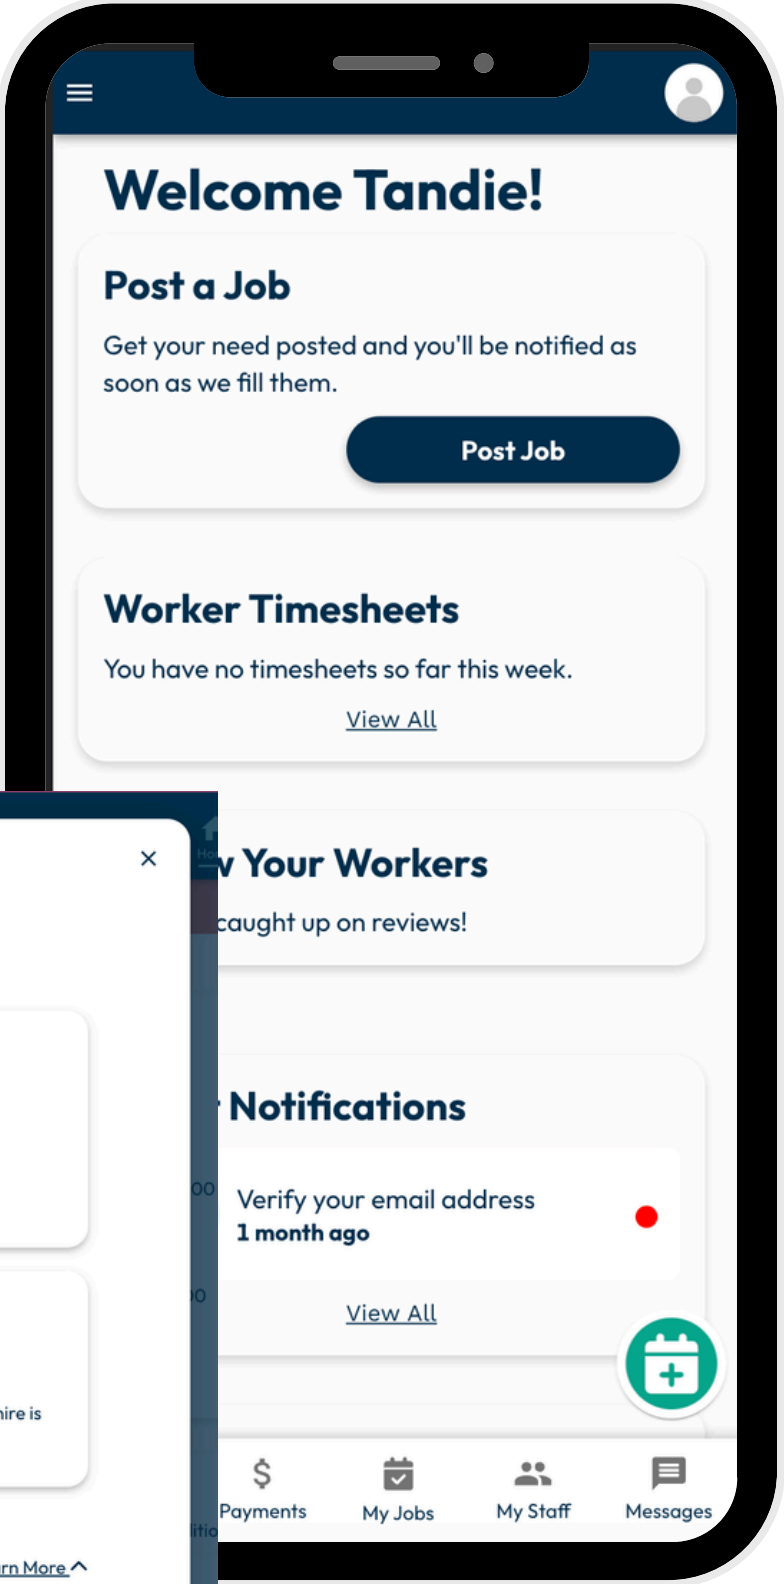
Welcome Tandie!

Post a Job

Get your need posted and you'll be notified as soon as we fill them.

Post Job

Worker Timesheets

You have no timesheets so far this week.

View All

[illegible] Your Workers

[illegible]caught up on reviews!

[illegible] Notifications

Verify your email address
1 month ago

View All

Payments

My Jobs

My Staff

Messages

×

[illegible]ire is

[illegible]rn More